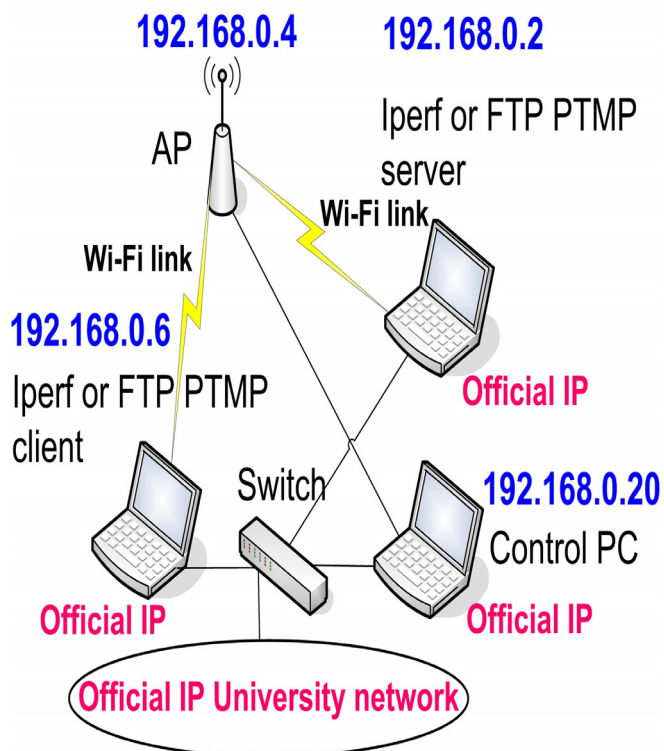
192.168.0.4

192.168.0.2

Iperf or FTP PTMP server

AP

Wi-Fi link

Wi-Fi link

192.168.0.6

Iperf or FTP PTMP client

Official IP

Switch

192.168.0.20

Control PC

Official IP

Official IP

Official IP University network